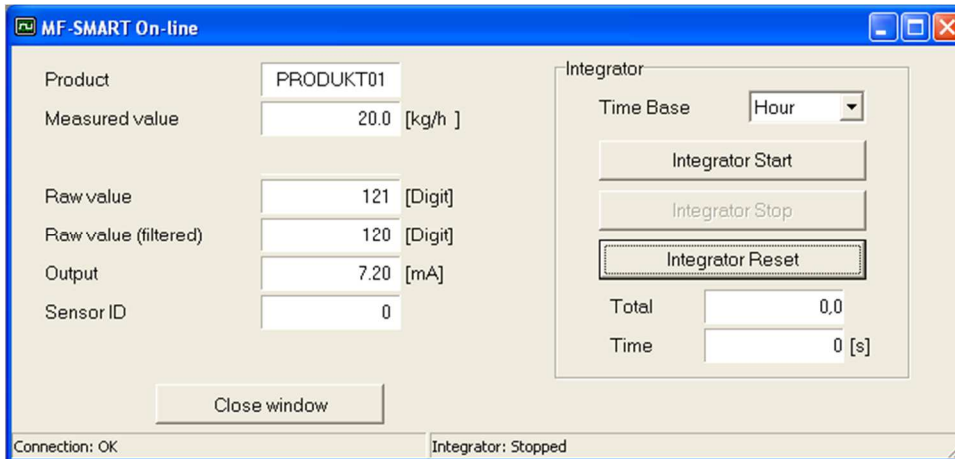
MF-SMART On-line

Product PRODUKT01
Measured value 20.0 [kg/h ]

Raw value 121 [Digit]
Raw value (filtered) 120 [Digit]
Output 7.20 [mA]
Sensor ID 0

Integrator
Time Base Hour
Integrator Start
Integrator Stop
Integrator Reset
Total 0,0
Time 0 [s]

Close window

Connection: OK
Integrator: Stopped